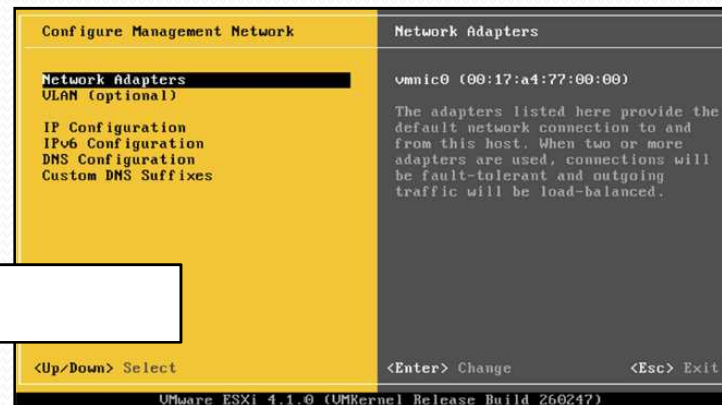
Configure Management Network

Network Adapters
VLAN (optional)

IP Configuration
IPv6 Configuration
DNS Configuration
Custom DNS Suffixes

<Up/Down> Select

Network Adapters

vmnic0 (00:17:a4:77:00:00)

The adapters listed here provide the default network connection to and from this host. When two or more adapters are used, connections will be fault-tolerant and outgoing traffic will be load-balanced.

<Enter> Change

<Esc> Exit

VMware ESXi 4.1.0 (VMKernel Release Build 260247)